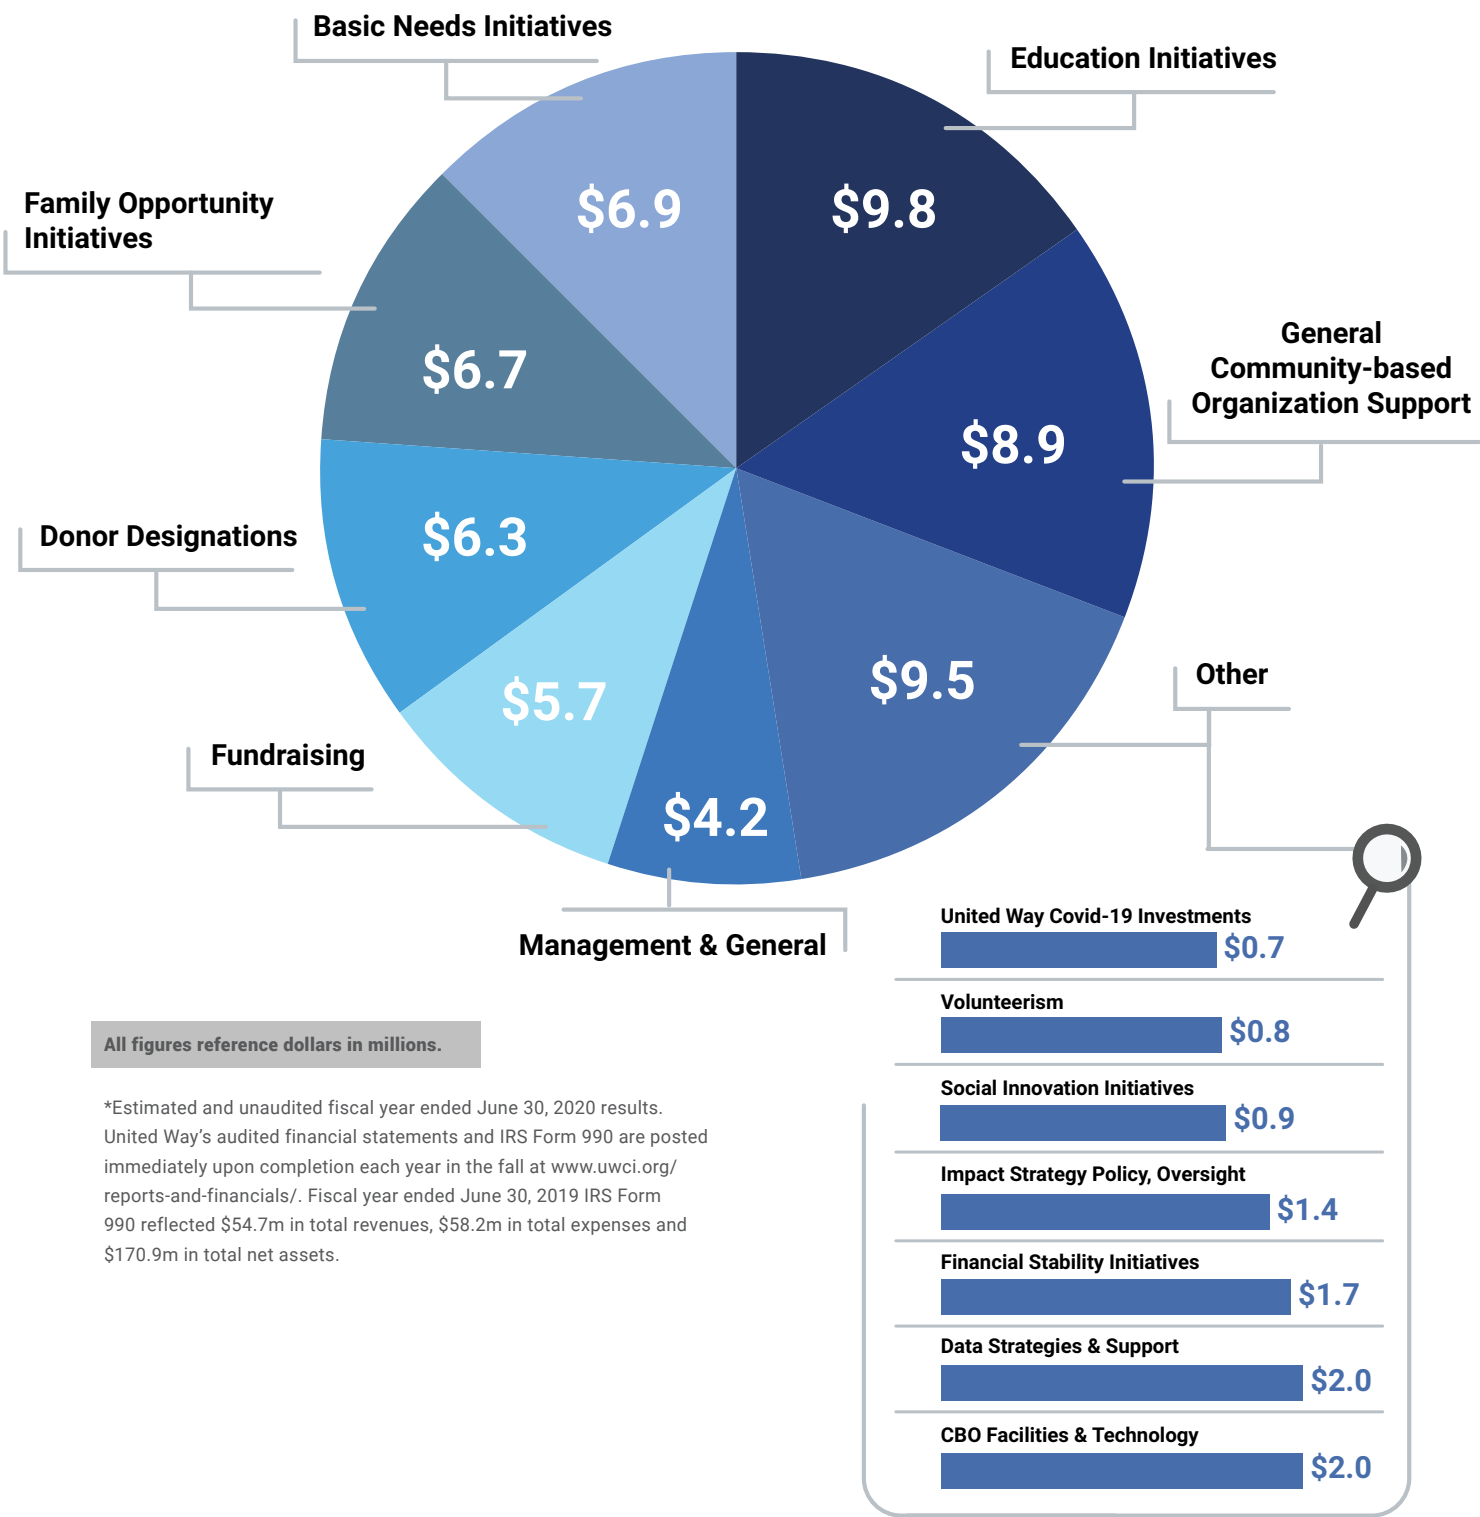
Basic Needs Initiatives

Education Initiatives

Family Opportunity Initiatives

General Community-based Organization Support

Donor Designations

Fundraising

Other

Management & General

$6.9

$9.8

$6.7

$8.9

$6.3

$5.7

$9.5

$4.2

United Way Covid-19 Investments
$0.7

Volunteerism
$0.8

Social Innovation Initiatives
$0.9

Impact Strategy Policy, Oversight
$1.4

Financial Stability Initiatives
$1.7

Data Strategies & Support
$2.0

CBO Facilities & Technology
$2.0

All figures reference dollars in millions.

*Estimated and unaudited fiscal year ended June 30, 2020 results. United Way's audited financial statements and IRS Form 990 are posted immediately upon completion each year in the fall at www.uwci.org/reports-and-financials/. Fiscal year ended June 30, 2019 IRS Form 990 reflected $54.7m in total revenues, $58.2m in total expenses and $170.9m in total net assets.